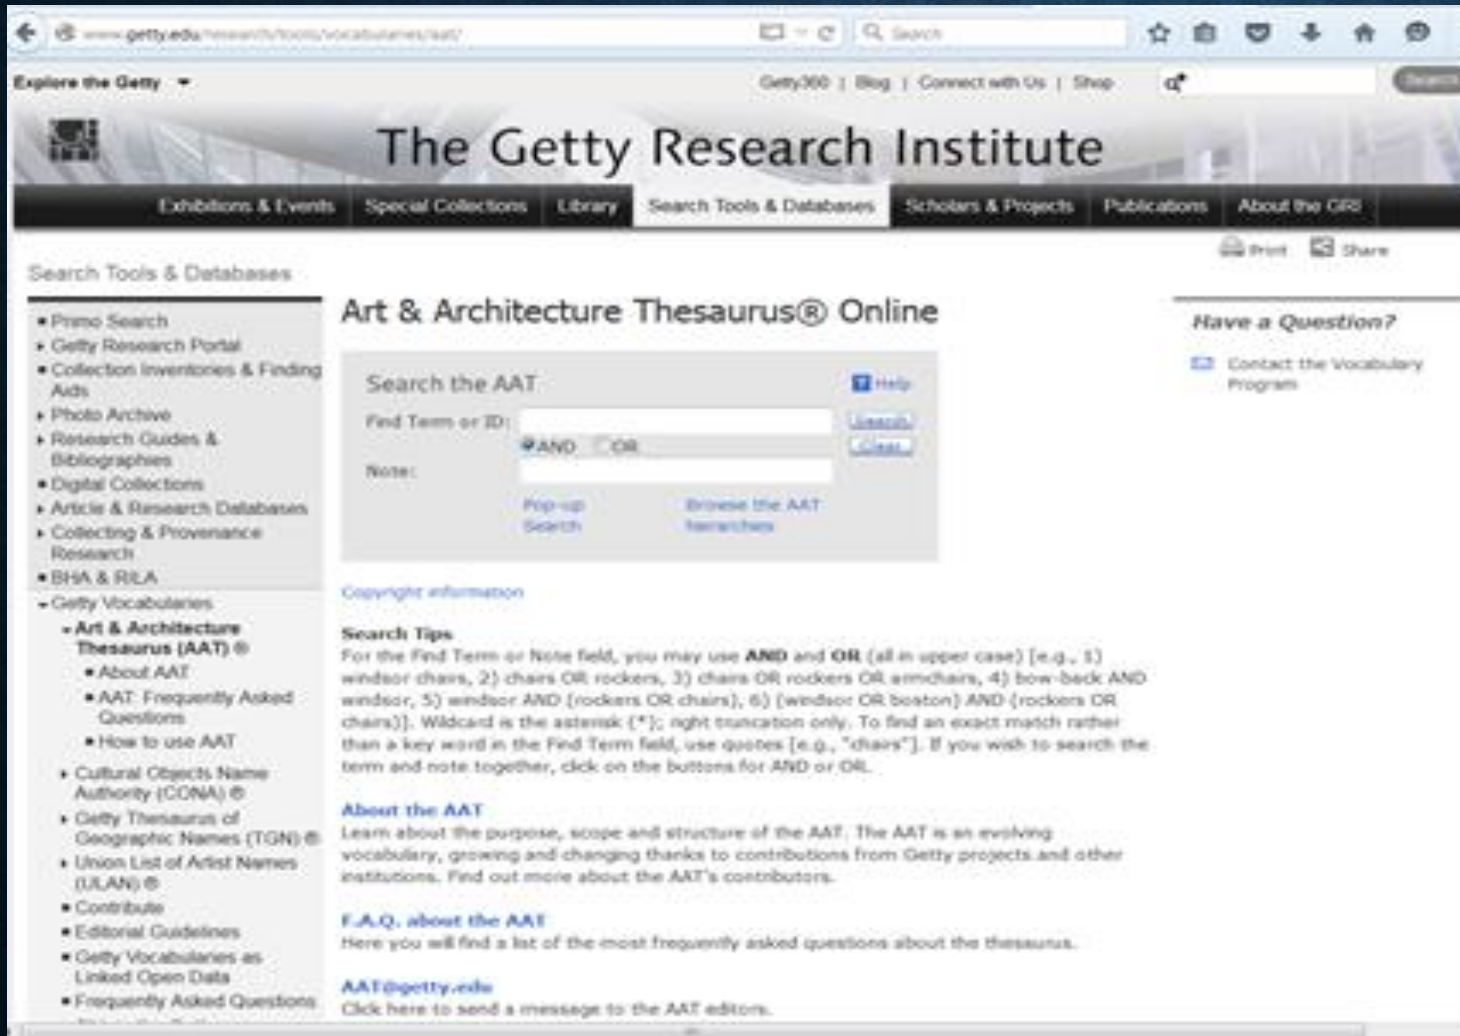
www.getty.edu/research/tools/vocabularies/aat/

Search

Explore the Getty

Getty360 | Blog | Connect with Us | Shop

Search

The Getty Research Institute

Exhibitions & Events | Special Collections | Library | Search Tools & Databases | Scholars & Projects | Publications | About the GRI

Print | Share

Search Tools & Databases

- Primo Search
- Getty Research Portal
- Collection Inventories & Finding Aids
- Photo Archive
- Research Guides & Bibliographies
- Digital Collections
- Article & Research Databases
- Collecting & Provenance Research
- BHA & RILA
- Getty Vocabularies
  - Art & Architecture Thesaurus (AAT) ®
    - About AAT
    - AAT Frequently Asked Questions
    - How to use AAT
  - Cultural Objects Name Authority (CONA) ®
  - Getty Thesaurus of Geographic Names (TGN) ®
  - Union List of Artist Names (ULAN) ®
  - Contribute
  - Editorial Guidelines
  - Getty Vocabularies as Linked Open Data
  - Frequently Asked Questions

Art & Architecture Thesaurus® Online

Search the AAT

Help

Find Term or ID:

Search

AND OR

Clear

Note:

Pop-up Search

Browse the AAT hierarchies

Copyright information

Search Tips
For the Find Term or Note field, you may use AND and OR (all in upper case) [e.g., 1) windsor chairs, 2) chairs OR rockers, 3) chairs OR rockers OR armchairs, 4) bow-back AND windsor, 5) windsor AND (rockers OR chairs), 6) (windsor OR boston) AND (rockers OR chairs)]. Wildcard is the asterisk (*); right truncation only. To find an exact match rather than a key word in the Find Term field, use quotes [e.g., "chairs"]. If you wish to search the term and note together, click on the buttons for AND or OR.

About the AAT
Learn about the purpose, scope and structure of the AAT. The AAT is an evolving vocabulary, growing and changing thanks to contributions from Getty projects and other institutions. Find out more about the AAT's contributors.

F.A.Q. about the AAT
Here you will find a list of the most frequently asked questions about the thesaurus.

AAT@getty.edu
Click here to send a message to the AAT editors.

Have a Question?

Contact the Vocabulary Program